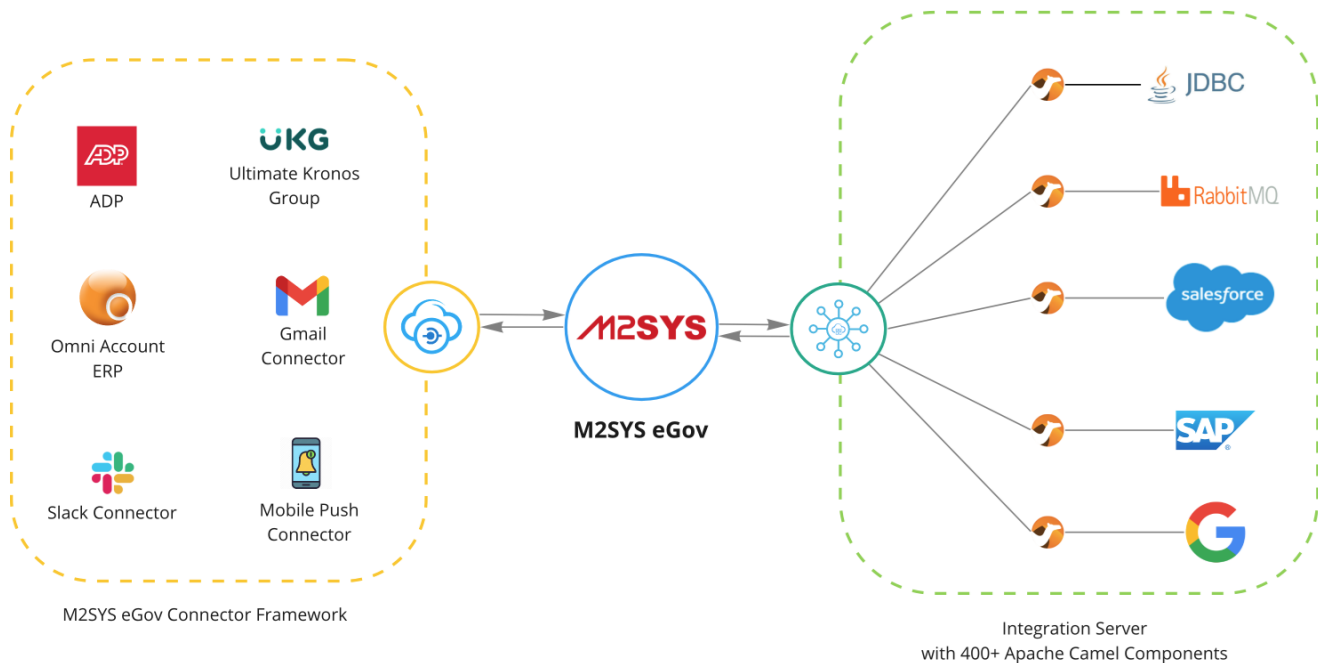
ADP

UKG
Ultimate Kronos Group

ADP

Omni Account ERP

Gmail Connector

Slack Connector

Mobile Push Connector

M2SYS eGov Connector Framework

M2SYS

M2SYS eGov

JDBC

RabbitMQ

salesforce

SAP

Integration Server
with 400+ Apache Camel Components